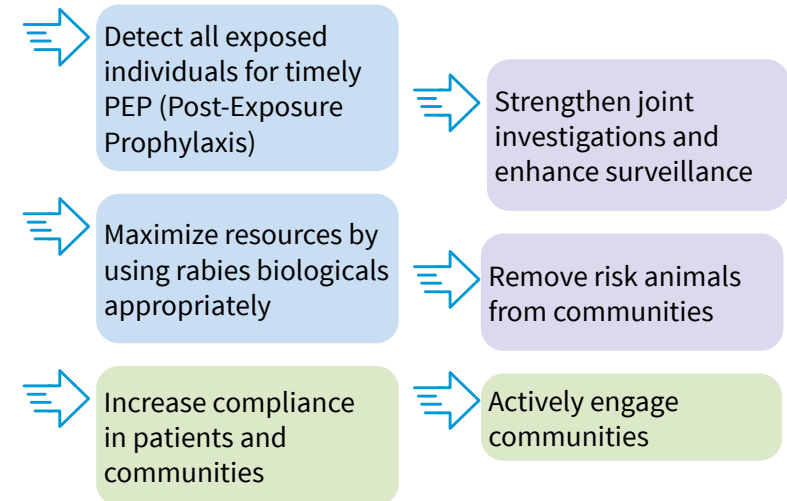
Detect all exposed individuals for timely PEP (Post-Exposure Prophylaxis)

Strengthen joint investigations and enhance surveillance

Maximize resources by using rabies biologicals appropriately

Remove risk animals from communities

Increase compliance in patients and communities

Actively engage communities